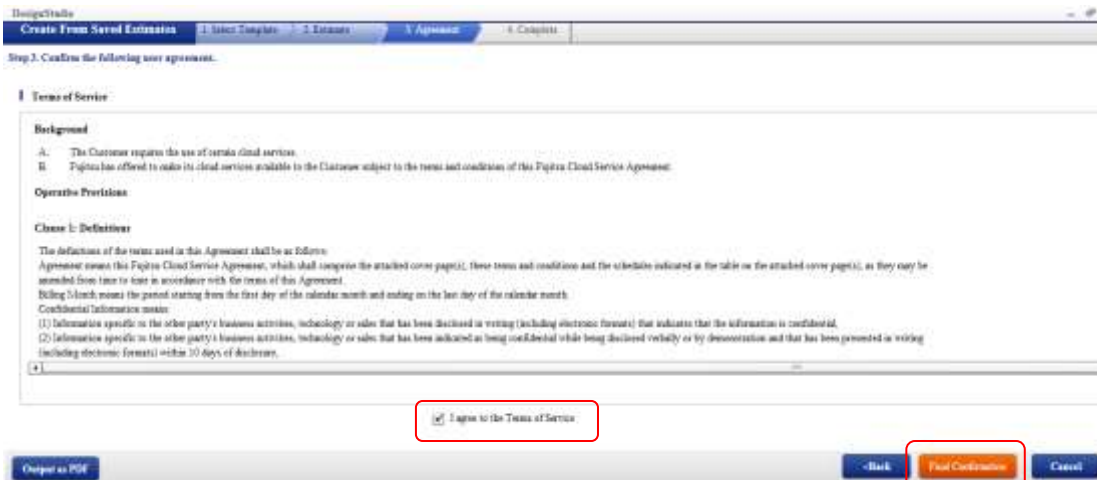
DesignStudio

Create From Saved Estimation | 1. Select Template | 2. Estimate | 3. Agreement | 4. Complete

Step 3. Confirm the following user agreement.

Terms of Service

Background

A. The Customer requires the use of certain cloud services.
B. Fujitsu has offered to make its cloud services available to the Customer subject to the terms and conditions of this Fujitsu Cloud Service Agreement.

Operative Provisions

Clause 1: Definitions

The definitions of the terms used in this Agreement shall be as follows:
Agreement means this Fujitsu Cloud Service Agreement, which shall comprise the attached cover page(s), these terms and conditions and the schedules indicated in the table on the attached cover page(s), as they may be amended from time to time in accordance with the terms of this Agreement.
Billing Month means the period starting from the first day of the calendar month and ending on the last day of the calendar month.
Confidential Information means:
(1) Information specific to the other party's business activities, technology or sales that has been disclosed in writing (including electronic formats) that indicates that the information is confidential,
(2) Information specific to the other party's business activities, technology or sales that has been indicated as being confidential while being disclosed verbally or by demonstration and that has been presented in writing (including electronic formats) within 10 days of disclosure.

I agree to the Terms of Service

Output as PDF

<Back

Final Confirmation

Cancel